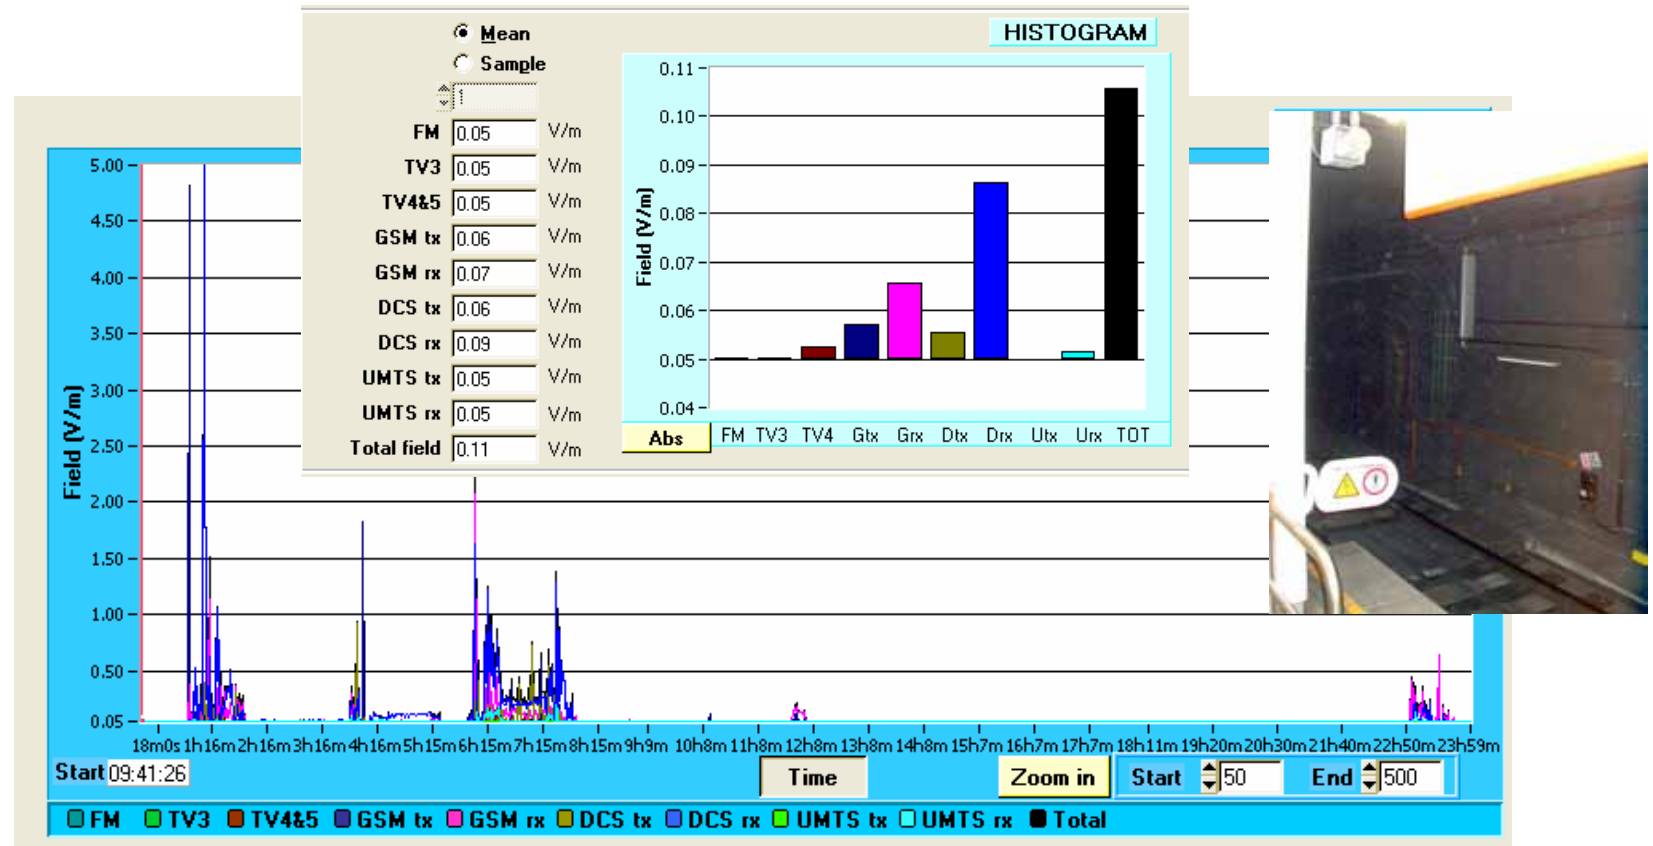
Mean
Sample
1

| | | |
|---|---|---|
| FM | 0.05 | V/m |
| TV3 | 0.05 | V/m |
| TV4&5 | 0.05 | V/m |
| GSM tx | 0.06 | V/m |
| GSM rx | 0.07 | V/m |
| DCS tx | 0.06 | V/m |
| DCS rx | 0.09 | V/m |
| UMTS tx | 0.05 | V/m |
| UMTS rx | 0.05 | V/m |
| Total field | 0.11 | V/m |

HISTOGRAM

Field (V/m)
0.11
0.10
0.09
0.08
0.07
0.06
0.05
0.04
Abs
FM TV3 TV4 Gtx Grx Dtx Drx Utx Urx TOT

Field (V/m)
5.00
4.50
4.00
3.50
3.00
2.50
2.00
1.50
1.00
0.50
0.05
18m0s 1h16m 2h16m 3h16m 4h16m 5h15m 6h15m 7h15m 8h15m 9h9m 10h8m 11h8m 12h8m 13h8m 14h8m 15h7m 16h7m 17h7m 18h11m 19h20m 20h30m 21h40m 22h50m 23h59m

Start 09:41:26
Time
Zoom in
Start 50
End 500

FM TV3 TV4&5 GSM tx GSM rx DCS tx DCS rx UMTS tx UMTS rx Total